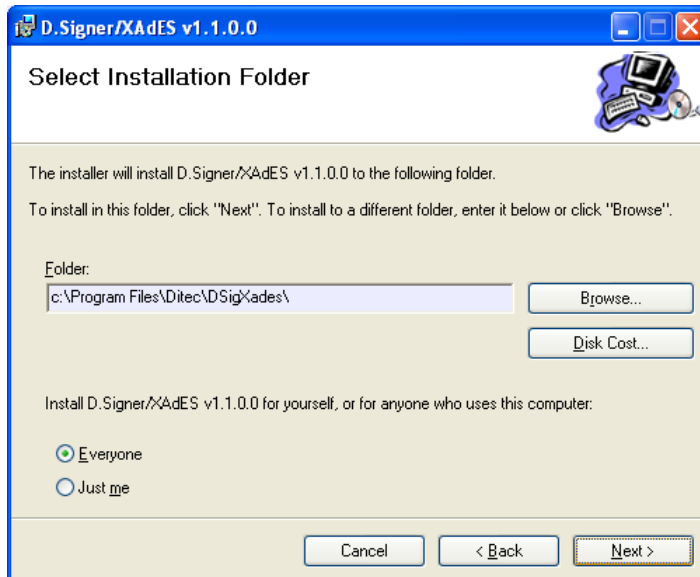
D.Signer/XAdES v1.1.0.0

Select Installation Folder

The installer will install D.Signer/XAdES v1.1.0.0 to the following folder.

To install in this folder, click "Next". To install to a different folder, enter it below or click "Browse".

Folder:

c:\Program Files\Ditec\DSigXades\

Browse...

Disk Cost...

Install D.Signer/XAdES v1.1.0.0 for yourself, or for anyone who uses this computer:

Everyone

Just me

Cancel

< Back

Next >